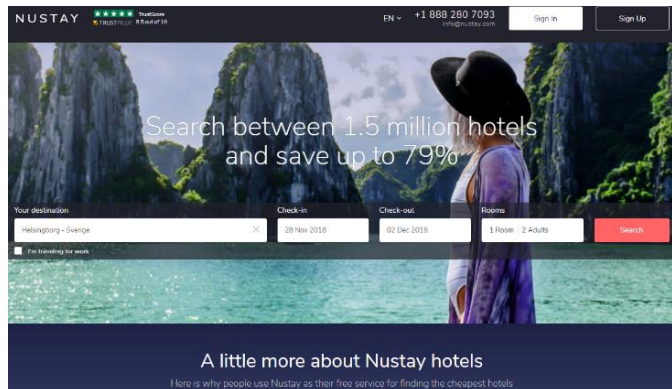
NUSTAY

TrustScore
TRUSTPILOT 8.5 out of 10

EN
+1 888 280 7093
info@nustay.com

Sign In
Sign Up

Search between 1.5 million hotels and save up to 79%

Your destination
Helsingborg - Sverige
I'm traveling for work

Check-in
28 Nov 2018

Check-out
02 Dec 2018

Rooms
1 Room 2 Adults

Search

A little more about Nustay hotels

Here is why people use Nustay as their free service for finding the cheapest hotels